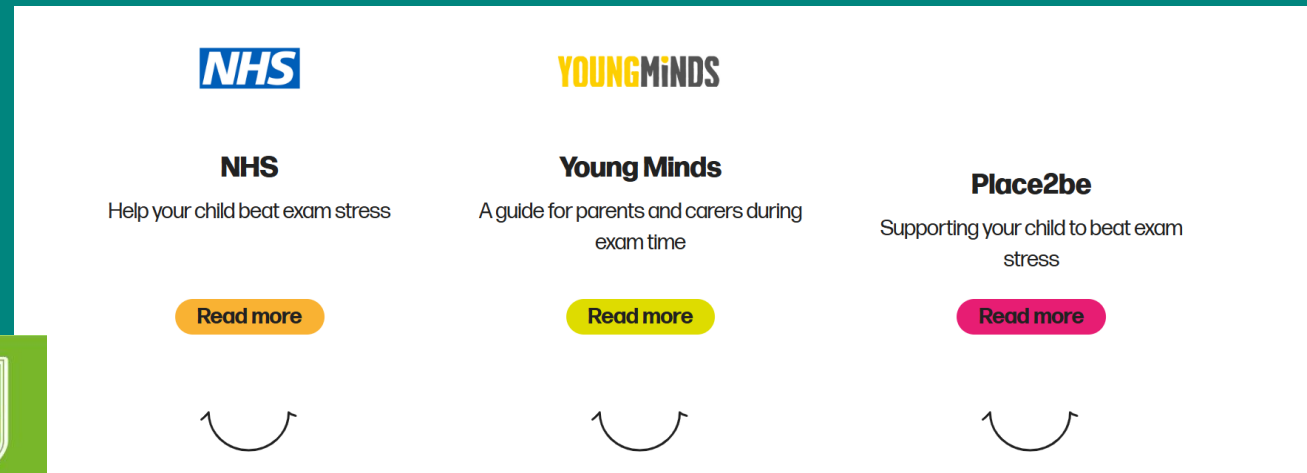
NHS

YOUNGMINDS

NHS

Help your child beat exam stress

Read more

Young Minds

A guide for parents and carers during exam time

Read more

Place2be

Supporting your child to beat exam stress

Read more